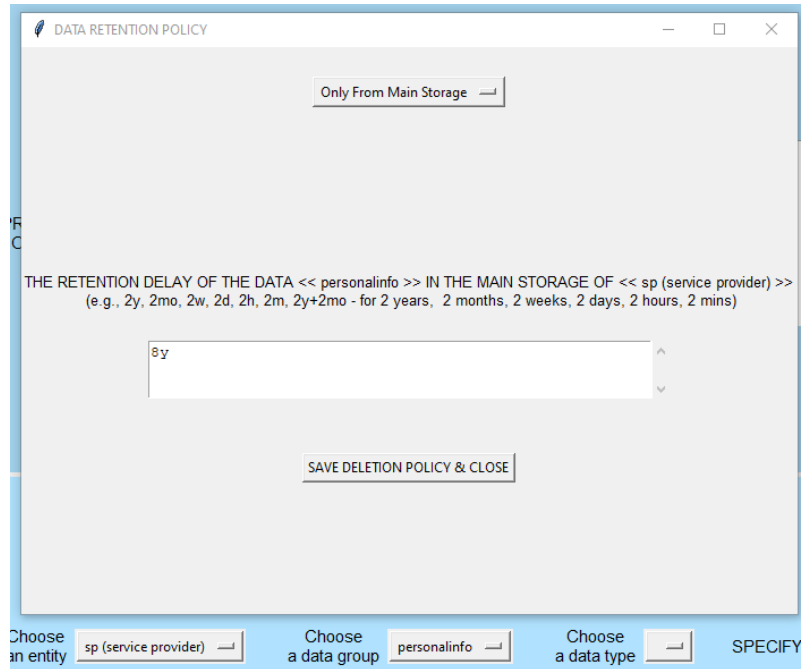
DATA RETENTION POLICY

Only From Main Storage

THE RETENTION DELAY OF THE DATA << personalinfo >> IN THE MAIN STORAGE OF << sp (service provider) >>
(e.g., 2y, 2mo, 2w, 2d, 2h, 2m, 2y+2mo - for 2 years, 2 months, 2 weeks, 2 days, 2 hours, 2 mins)

8y

SAVE DELETION POLICY & CLOSE

Choose an entity sp (service provider) Choose a data group personalinfo Choose a data type SPECIFY